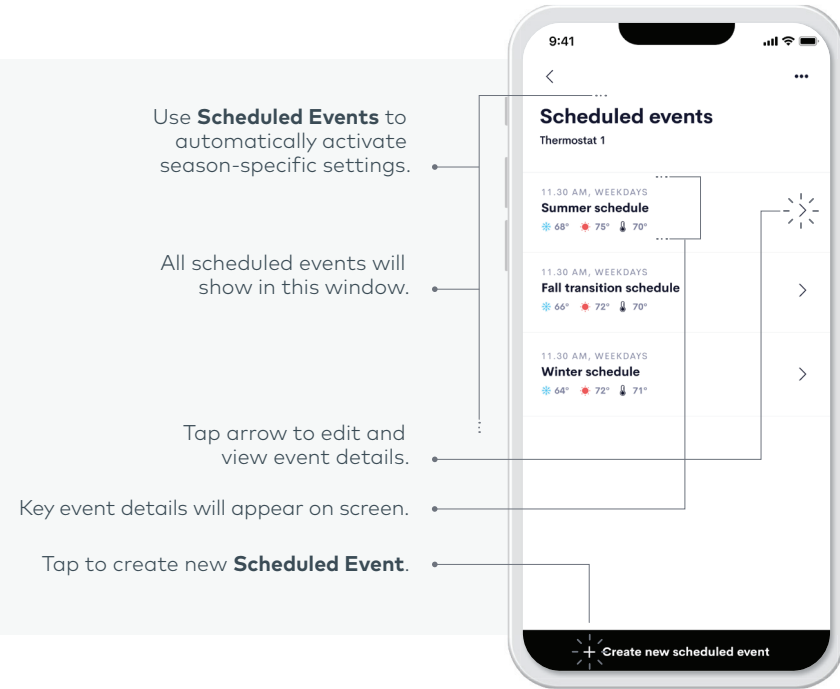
Use **Scheduled Events** to automatically activate season-specific settings.

All scheduled events will show in this window.

Tap arrow to edit and view event details.

Key event details will appear on screen.

Tap to create new **Scheduled Event**.

9:41

<

•••

Scheduled events

Thermostat 1

11.30 AM, WEEKDAYS

Summer schedule

68° 75° 70°

>

11.30 AM, WEEKDAYS

Fall transition schedule

66° 72° 70°

>

11.30 AM, WEEKDAYS

Winter schedule

64° 72° 71°

>

+ Create new scheduled event